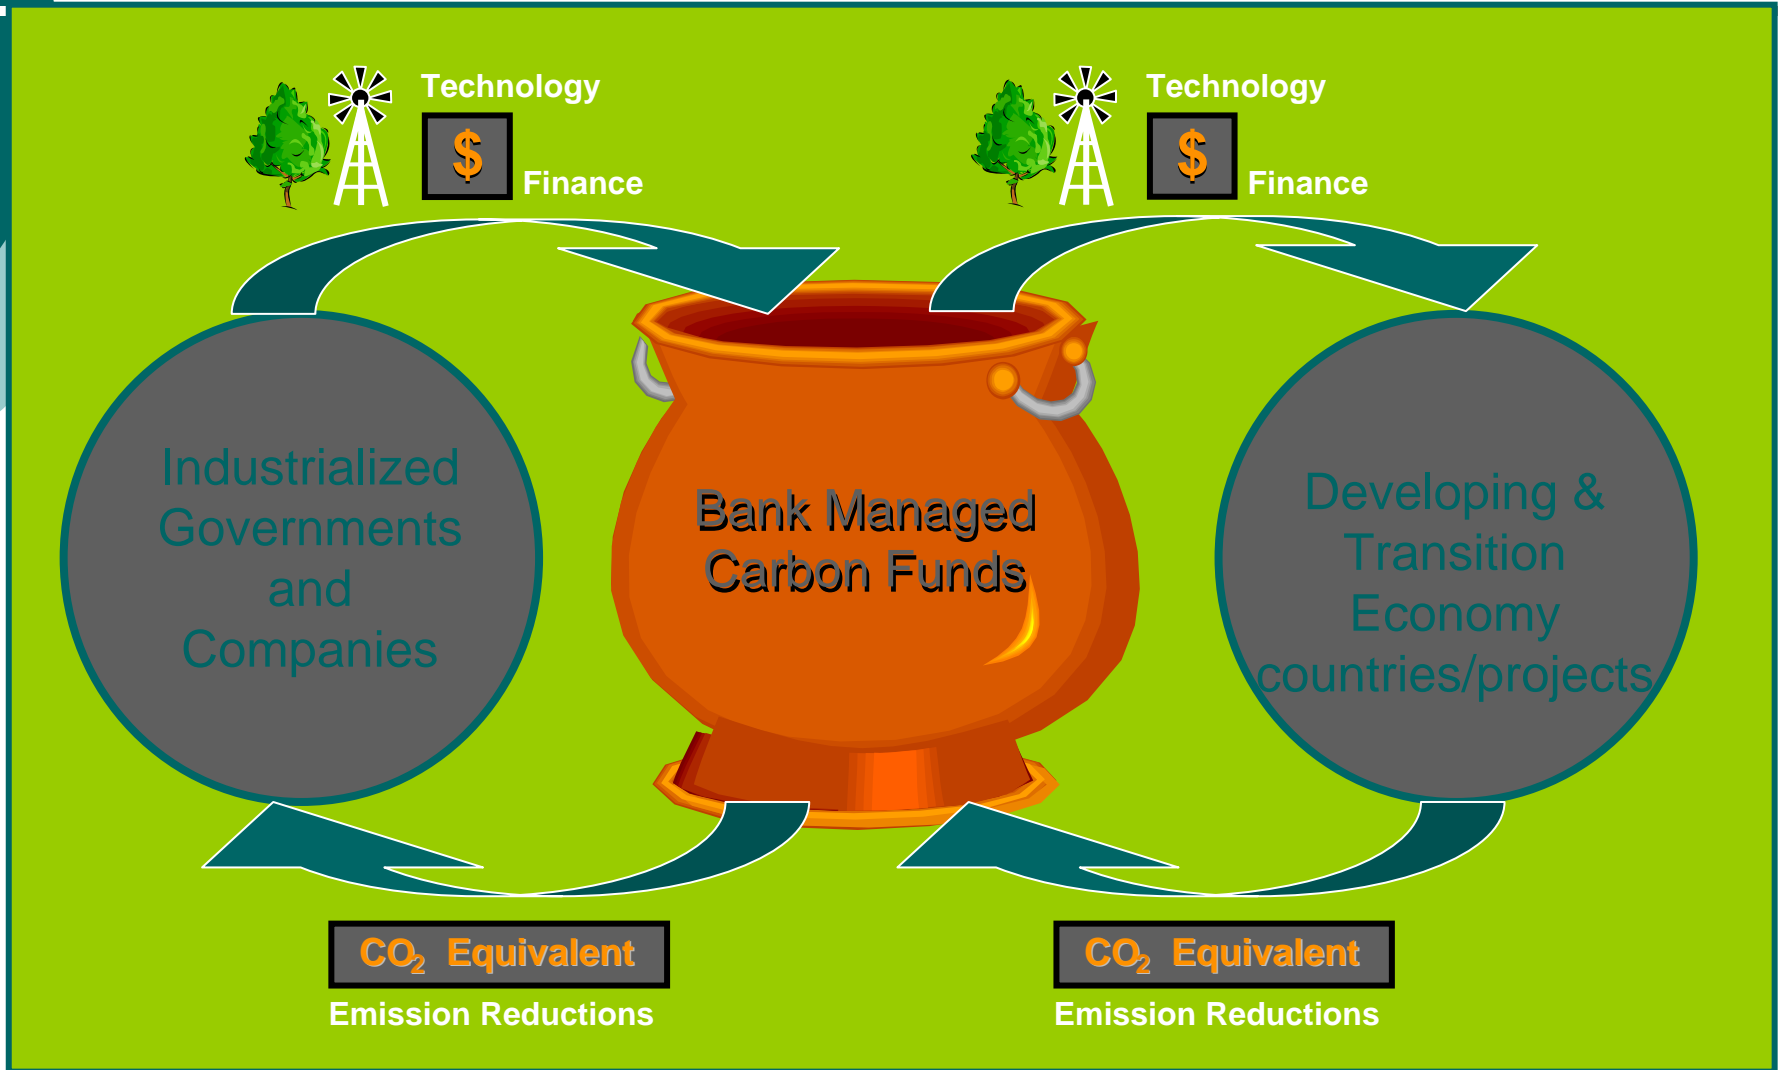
Technology

$

Finance

Technology

$

Finance

Industrialized Governments and Companies

Bank Managed Carbon Funds

Developing & Transition Economy countries/projects

$CO_2$ Equivalent

Emission Reductions

$CO_2$ Equivalent

Emission Reductions